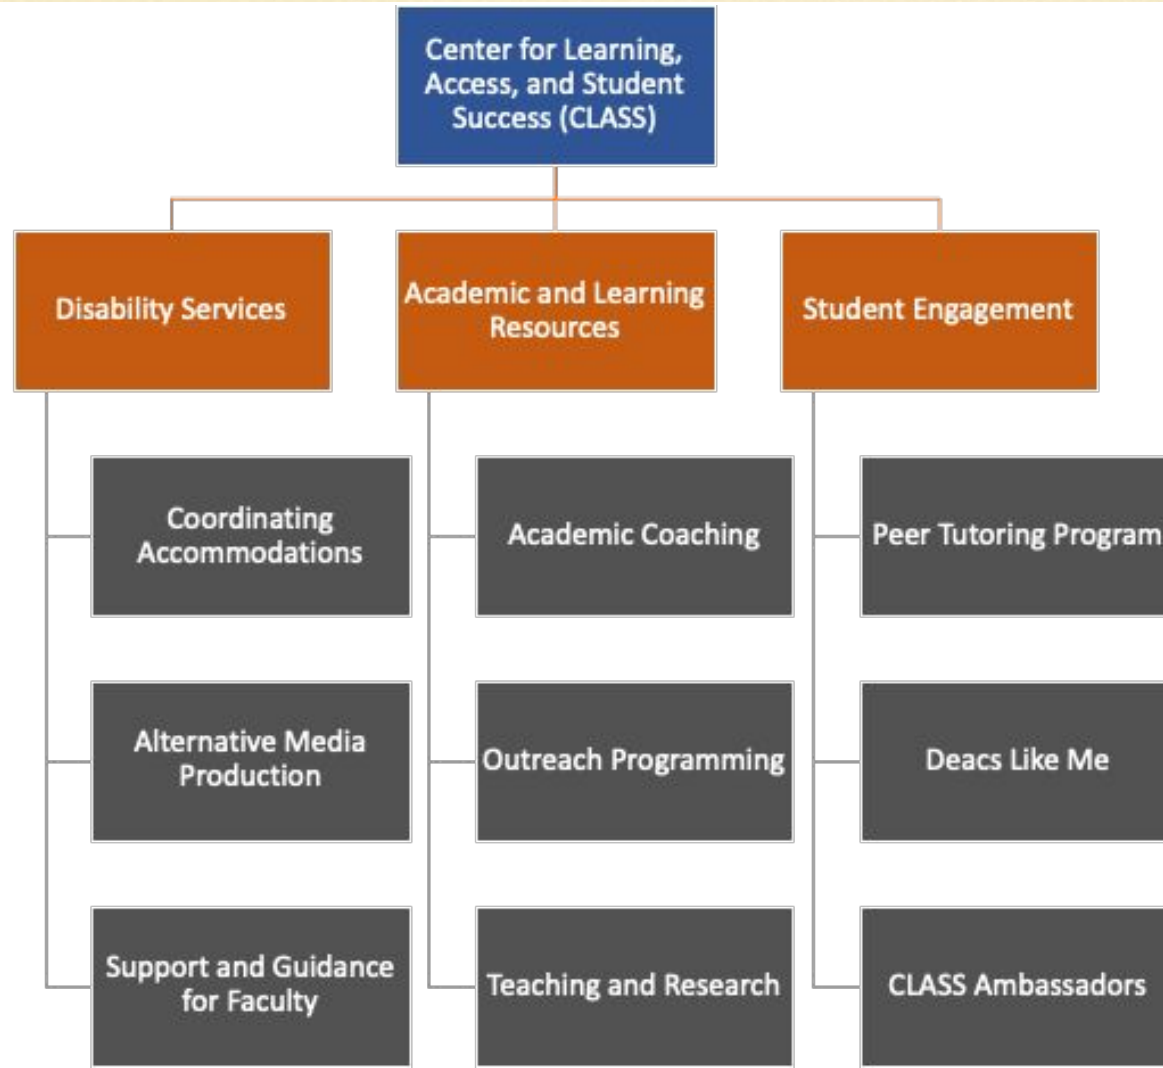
Center for Learning, Access, and Student Success (CLASS)

Disability Services

Coordinating Accommodations

Alternative Media Production

Support and Guidance for Faculty

Academic and Learning Resources

Academic Coaching

Outreach Programming

Teaching and Research

Student Engagement

Peer Tutoring Program

Deacs Like Me

CLASS Ambassadors